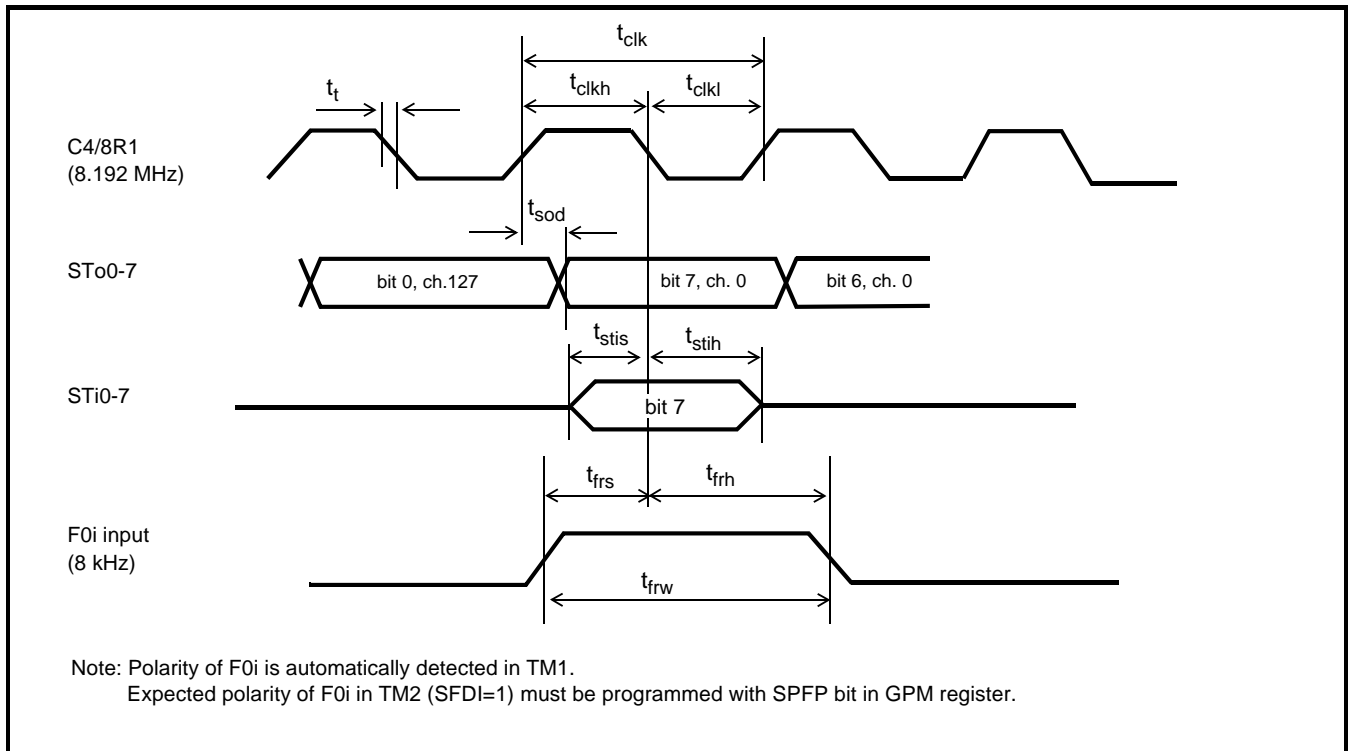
$t_{clk}$

$t_t$

$t_{clkh}$

$t_{clkl}$

C4/8R1
(8.192 MHz)

$t_{sod}$

STo0-7

bit 0, ch.127

bit 7, ch. 0

bit 6, ch. 0

$t_{stis}$

$t_{stih}$

STi0-7

bit 7

$t_{frs}$

$t_{frh}$

F0i input
(8 kHz)

$t_{frw}$

Note: Polarity of F0i is automatically detected in TM1.
Expected polarity of F0i in TM2 (SFDI=1) must be programmed with SPFP bit in GPM register.